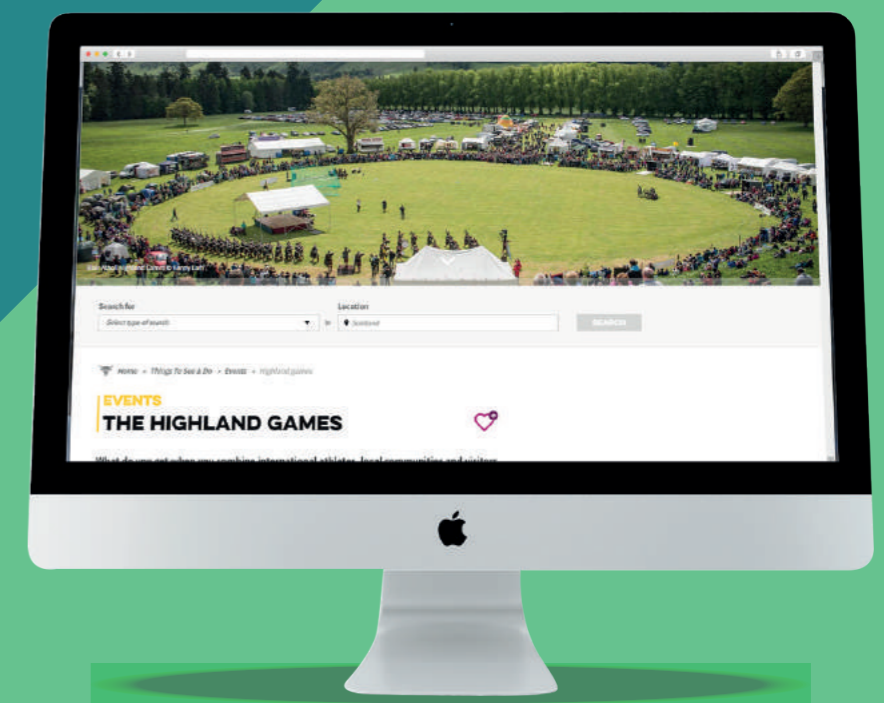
Search for
Select type of search
in
Location
Scotland
SEARCH

Home > Things To See & Do > Events > Highland games

EVENTS
THE HIGHLAND GAMES

What do you get when you combine international athletes, local communities and visitors